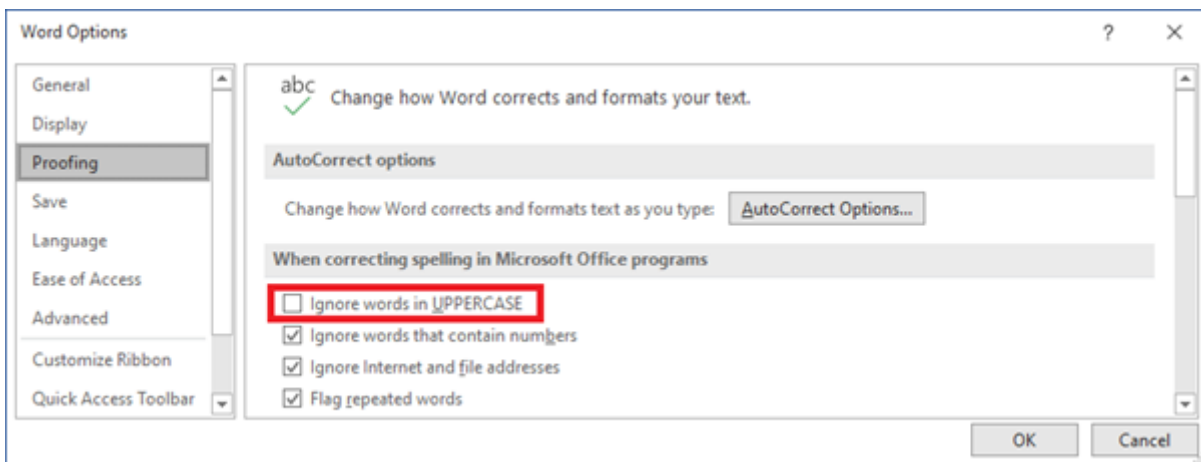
Word Options

?

×

General

Display

Proofing

Save

Language

Ease of Access

Advanced

Customize Ribbon

Quick Access Toolbar

abc

Change how Word corrects and formats your text.

AutoCorrect options

Change how Word corrects and formats text as you type: AutoCorrect Options...

When correcting spelling in Microsoft Office programs

Ignore words in UPPERCASE

Ignore words that contain numbers

Ignore Internet and file addresses

Flag repeated words

OK

Cancel